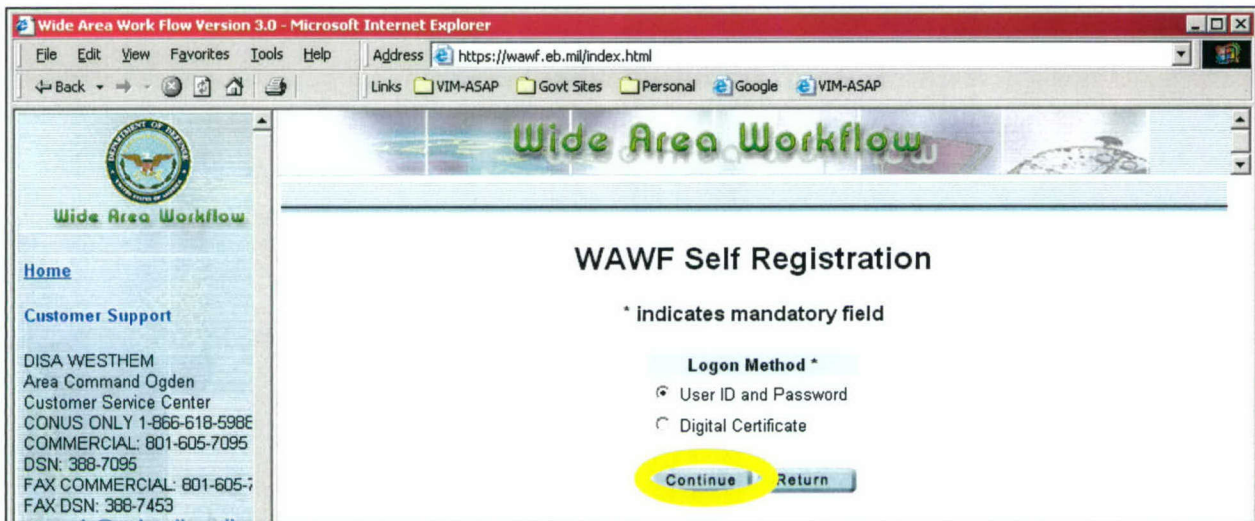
Wide Area Work Flow Version 3.0 - Microsoft Internet Explorer

File Edit View Favorites Tools Help

Address https://wawf.eb.mil/index.html

Back

Links VIM-ASAP Govt Sites Personal Google VIM-ASAP

Wide Area Workflow

Wide Area Workflow

Home

Customer Support

DISA WESTHEM
Area Command Ogden
Customer Service Center
CONUS ONLY 1-866-618-598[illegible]
COMMERCIAL: 801-605-7095
DSN: 388-7095
FAX COMMERCIAL: 801-605-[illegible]
FAX DSN: 388-7453

WAWF Self Registration

* indicates mandatory field

Logon Method *

User ID and Password

Digital Certificate

Continue

Return